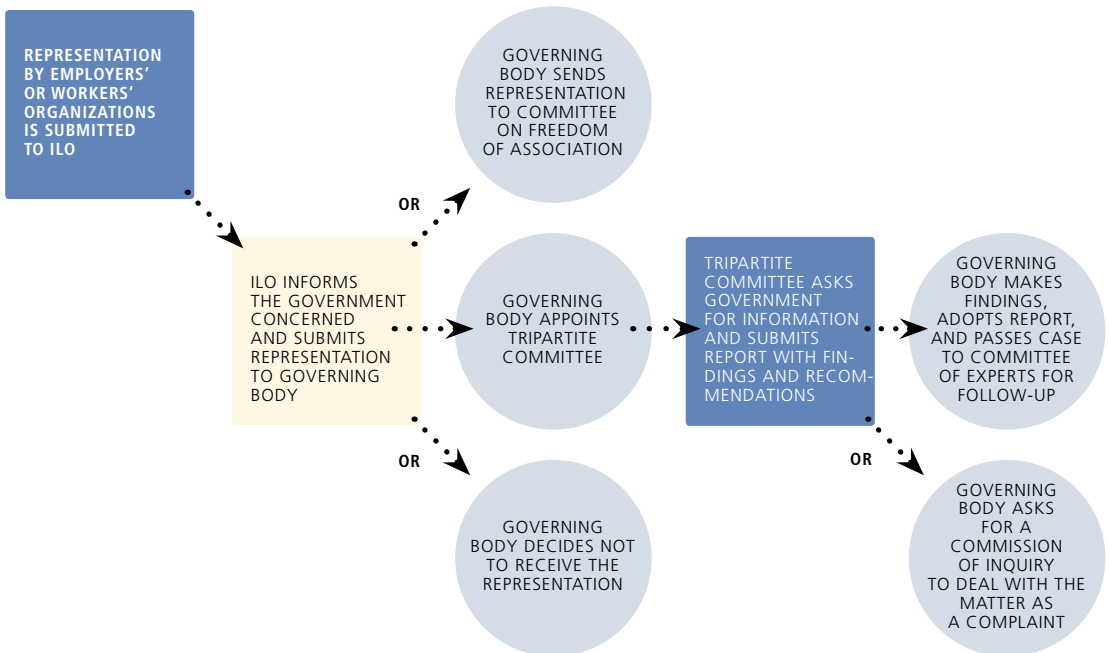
REPRESENTATION BY EMPLOYERS' OR WORKERS' ORGANIZATIONS IS SUBMITTED TO ILO

GOVERNING BODY SENDS REPRESENTATION TO COMMITTEE ON FREEDOM OF ASSOCIATION

OR

ILO INFORMS THE GOVERNMENT CONCERNED AND SUBMITS REPRESENTATION TO GOVERNING BODY

GOVERNING BODY APPOINTS TRIPARTITE COMMITTEE

TRIPARTITE COMMITTEE ASKS GOVERNMENT FOR INFORMATION AND SUBMITS REPORT WITH FINDINGS AND RECOMMENDATIONS

GOVERNING BODY MAKES FINDINGS, ADOPTS REPORT, AND PASSES CASE TO COMMITTEE OF EXPERTS FOR FOLLOW-UP

OR

GOVERNING BODY DECIDES NOT TO RECEIVE THE REPRESENTATION

OR

GOVERNING BODY ASKS FOR A COMMISSION OF INQUIRY TO DEAL WITH THE MATTER AS A COMPLAINT